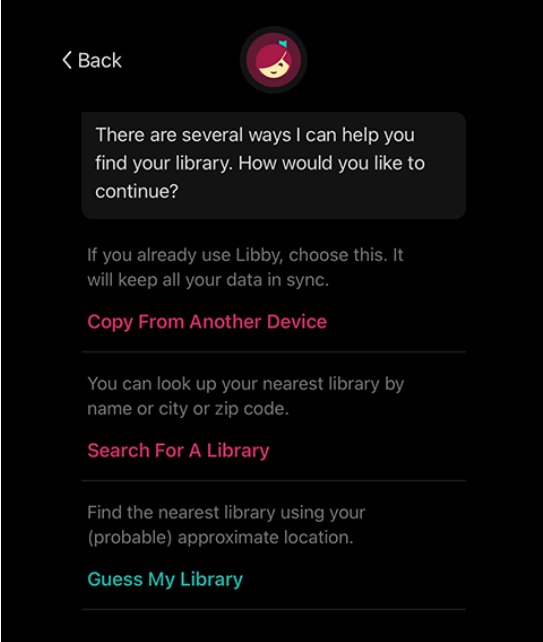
< Back

There are several ways I can help you find your library. How would you like to continue?

If you already use Libby, choose this. It will keep all your data in sync.

Copy From Another Device

You can look up your nearest library by name or city or zip code.

Search For A Library

Find the nearest library using your (probable) approximate location.

Guess My Library